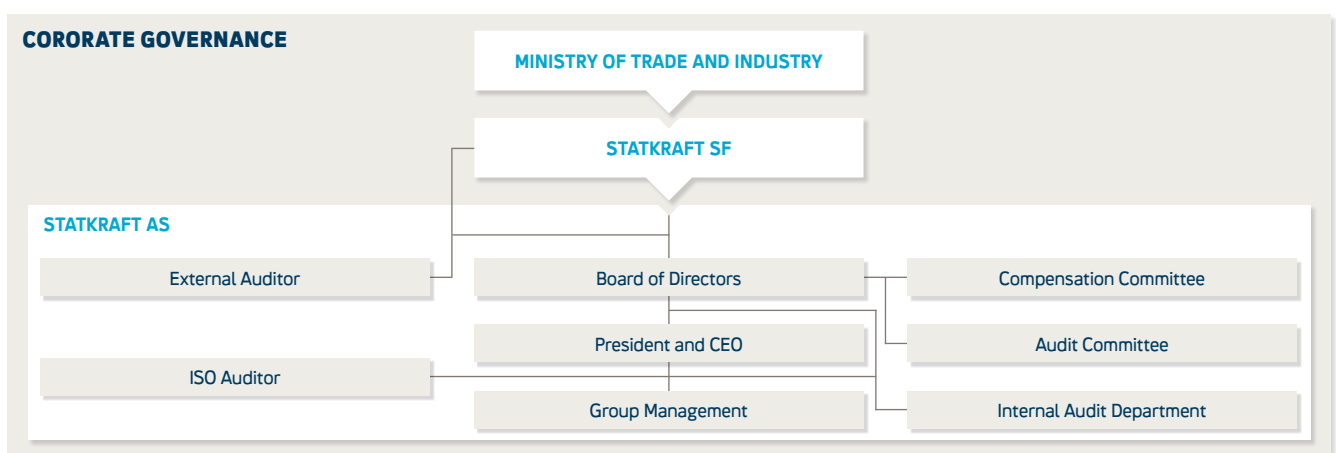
CORORATE GOVERNANCE

MINISTRY OF TRADE AND INDUSTRY

STATKRAFT SF

STATKRAFT AS

External Auditor

Board of Directors

Compensation Committee

President and CEO

Audit Committee

ISO Auditor

Group Management

Internal Audit Department